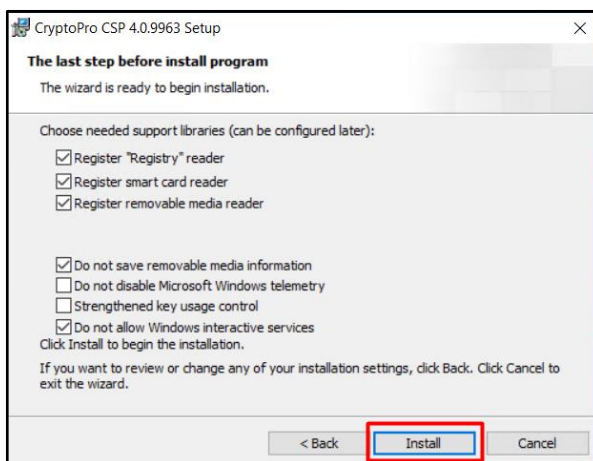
CryptoPro CSP 4.0.9963 Setup
×

The last step before install program

The wizard is ready to begin installation.

Choose needed support libraries (can be configured later):

☑ Register "Registry" reader
☑ Register smart card reader
☑ Register removable media reader

☑ Do not save removable media information
☐ Do not disable Microsoft Windows telemetry
☐ Strengthened key usage control
☑ Do not allow Windows interactive services

Click Install to begin the installation.

If you want to review or change any of your installation settings, click Back. Click Cancel to exit the wizard.

< Back
Install
Cancel